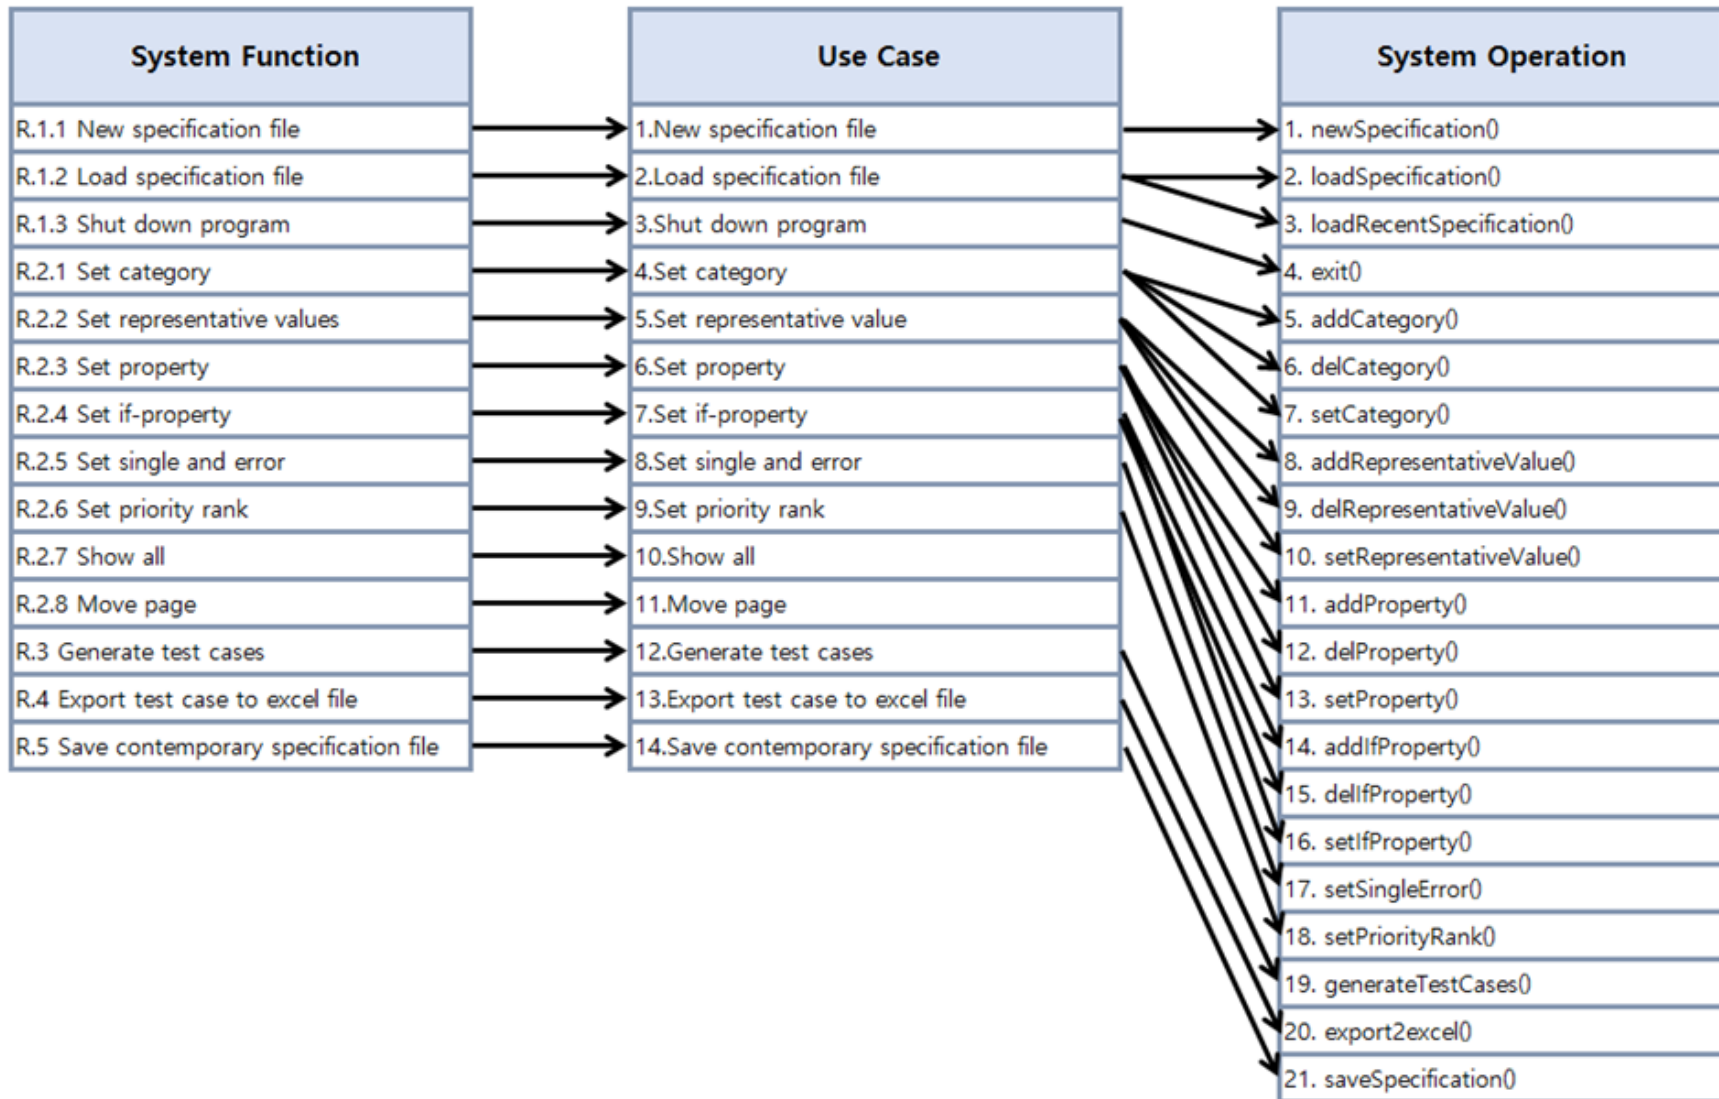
| System Function |
|---|
| R.1.1 New specification file |
| R.1.2 Load specification file |
| R.1.3 Shut down program |
| R.2.1 Set category |
| R.2.2 Set representative values |
| R.2.3 Set property |
| R.2.4 Set if-property |
| R.2.5 Set single and error |
| R.2.6 Set priority rank |
| R.2.7 Show all |
| R.2.8 Move page |
| R.3 Generate test cases |
| R.4 Export test case to excel file |
| R.5 Save contemporary specification file |

| Use Case |
|---|
| 1.New specification file |
| 2.Load specification file |
| 3.Shut down program |
| 4.Set category |
| 5.Set representative value |
| 6.Set property |
| 7.Set if-property |
| 8.Set single and error |
| 9.Set priority rank |
| 10.Show all |
| 11.Move page |
| 12.Generate test cases |
| 13.Export test case to excel file |
| 14.Save contemporary specification file |

| System Operation |
|---|
| 1. newSpecification() |
| 2. loadSpecification() |
| 3. loadRecentSpecification() |
| 4. exit() |
| 5. addCategory() |
| 6. delCategory() |
| 7. setCategory() |
| 8. addRepresentativeValue() |
| 9. delRepresentativeValue() |
| 10. setRepresentativeValue() |
| 11. addProperty() |
| 12. delProperty() |
| 13. setProperty() |
| 14. addIfProperty() |
| 15. delIfProperty() |
| 16. setIfProperty() |
| 17. setSingleError() |
| 18. setPriorityRank() |
| 19. generateTestCases() |
| 20. export2excel() |
| 21. saveSpecification() |